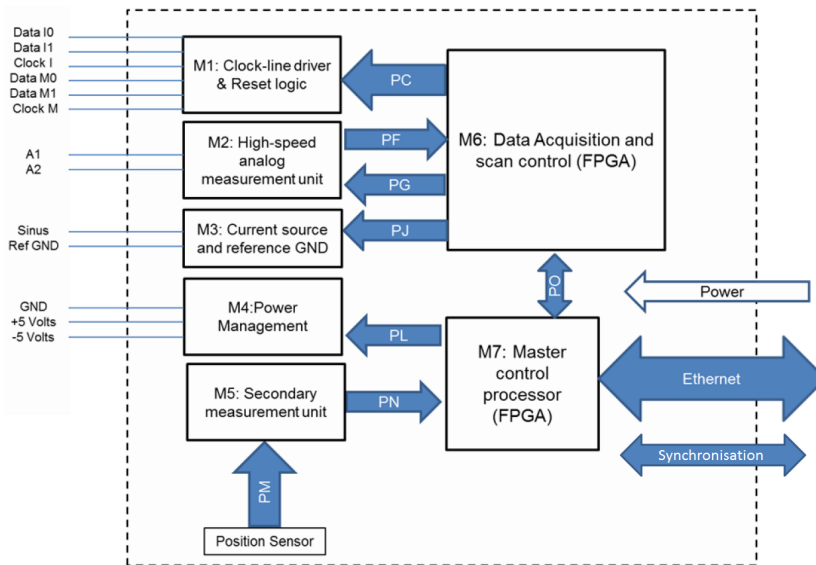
Data I0
Data I1
Clock I
Data M0
Data M1
Clock M

M1: Clock-line driver & Reset logic

PC

M6: Data Acquisition and scan control (FPGA)

A1
A2

M2: High-speed analog measurement unit

PF

PG

Sinus
Ref GND

M3: Current source and reference GND

PJ

PO

Power

GND
+5 Volts
-5 Volts

M4:Power Management

PL

M7: Master control processor (FPGA)

Ethernet

M5: Secondary measurement unit

PN

Synchronisation

PM

Position Sensor